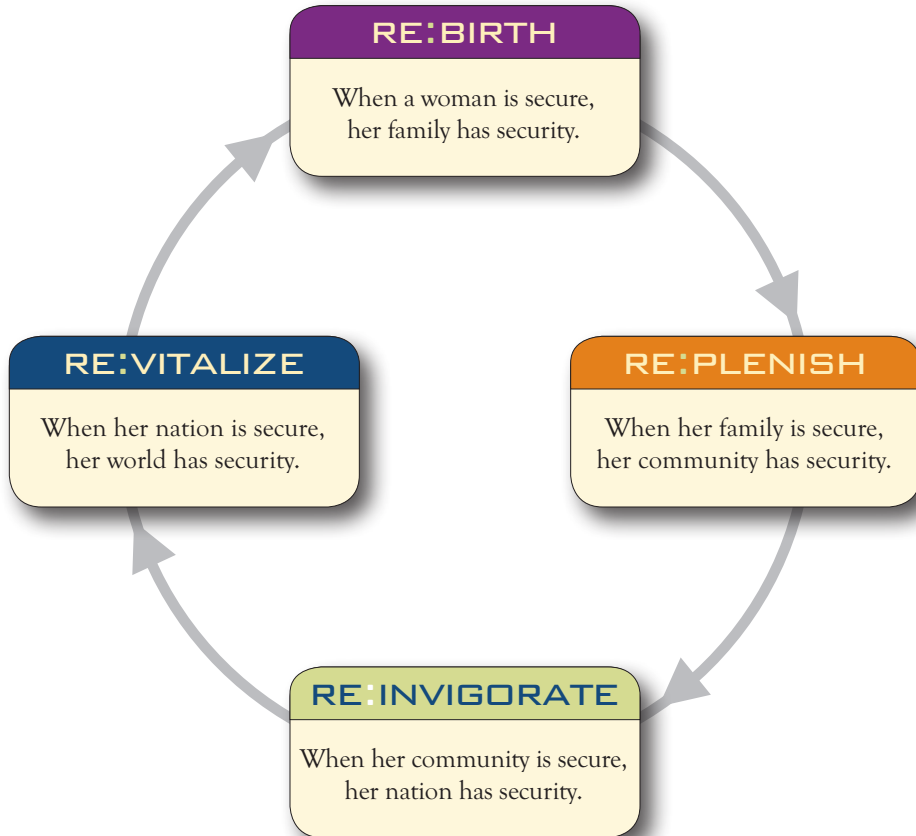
RE:BIRTH

When a woman is secure, her family has security.

RE:PLENISH

When her family is secure, her community has security.

RE:INVIGORATE

When her community is secure, her nation has security.

RE:VITALIZE

When her nation is secure, her world has security.